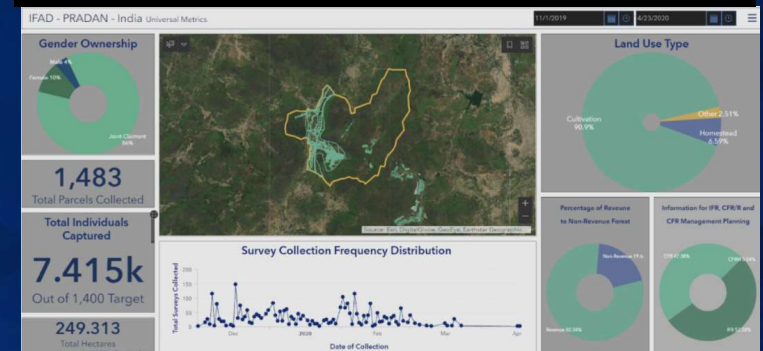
IFAD - PRADAN - India Universal Metrics

11/1/2019

4/23/2020

Gender Ownership

Male 4%

Female 10%

Joint Claimant 86%

1,483

Total Parcels Collected

Total Individuals Captured

7.415k

Out of 1,400 Target

249.313

Total Hectares

Source: Esri, DigitalGlobe, GeoEye, Earthstar Geographics

Survey Collection Frequency Distribution

Total Surveys Collected

200

150

100

50

0

Dec

2020

Feb

Mar

Apr

Date of Collection

Land Use Type

Cultivation 90.9%

Other 2.51%

Homestead 6.59%

Percentage of Revenue to Non-Revenue Forest

Non-Revenue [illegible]

Revenue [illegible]

Information for IFR, CFR/R and CFR Management Planning

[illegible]

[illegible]

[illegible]